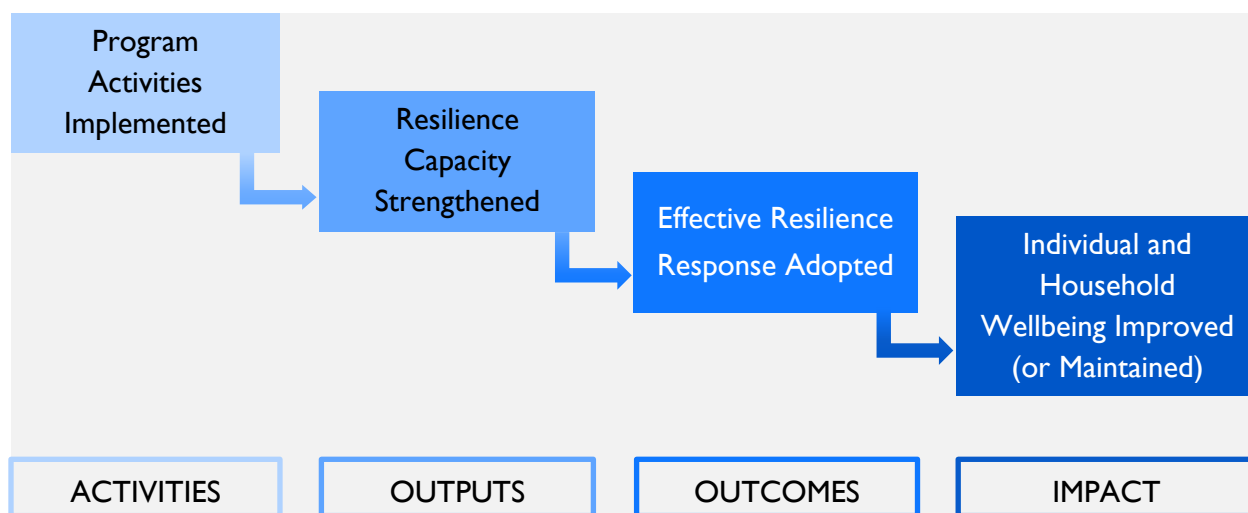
Program Activities Implemented

Resilience Capacity Strengthened

Effective Resilience Response Adopted

Individual and Household Wellbeing Improved (or Maintained)

ACTIVITIES

OUTPUTS

OUTCOMES

IMPACT